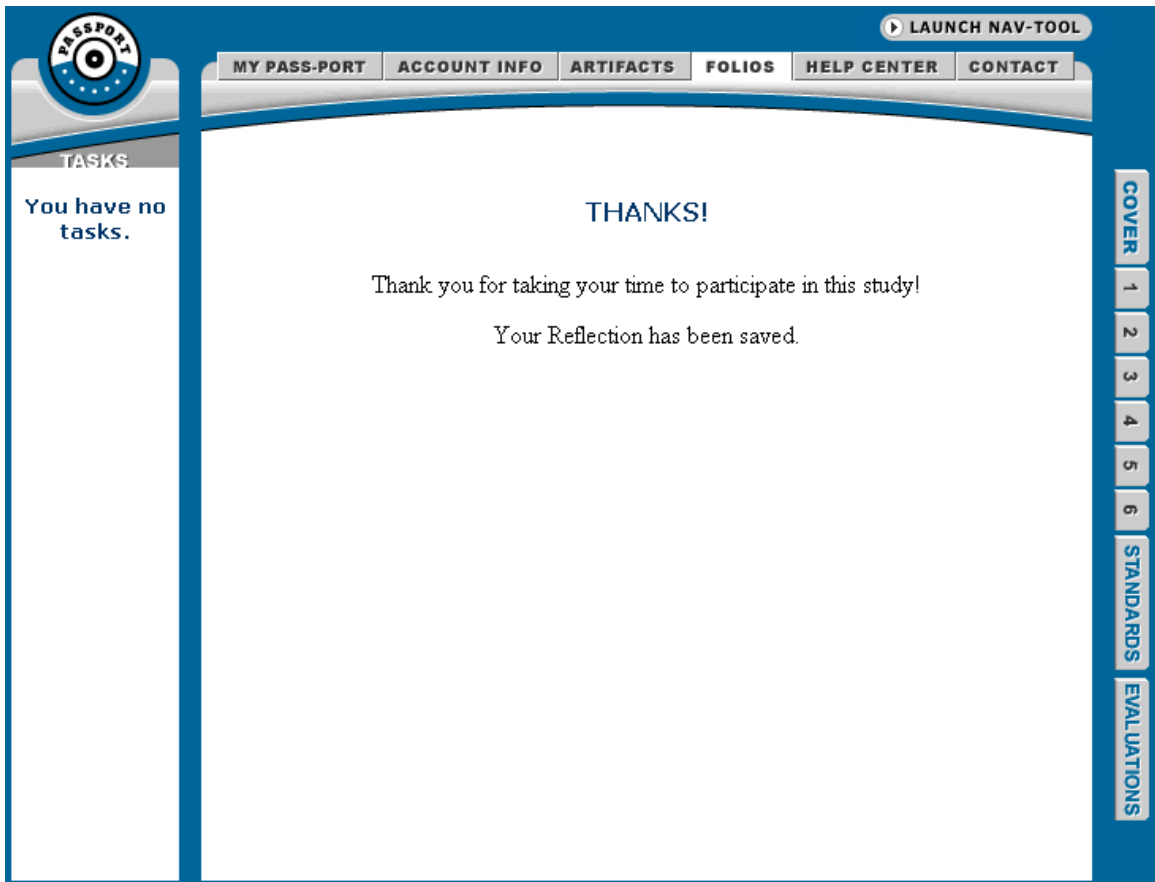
PASSPORT

LAUNCH NAV-TOOL

MY PASS-PORT | ACCOUNT INFO | ARTIFACTS | FOLIOS | HELP CENTER | CONTACT

TASKS

You have no tasks.

THANKS!

Thank you for taking your time to participate in this study!

Your Reflection has been saved.

COVER
1
2
3
4
5
6
STANDARDS
EVALUATIONS